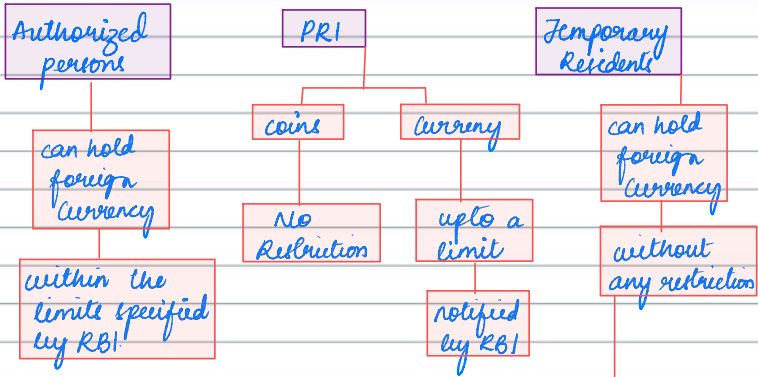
Authorized persons

can hold foreign currency

within the limits specified by RBI

PRI

coins

No Restriction

currency

upto a limit

notified by RBI

Temporary Residents

can hold foreign currency

without any restriction